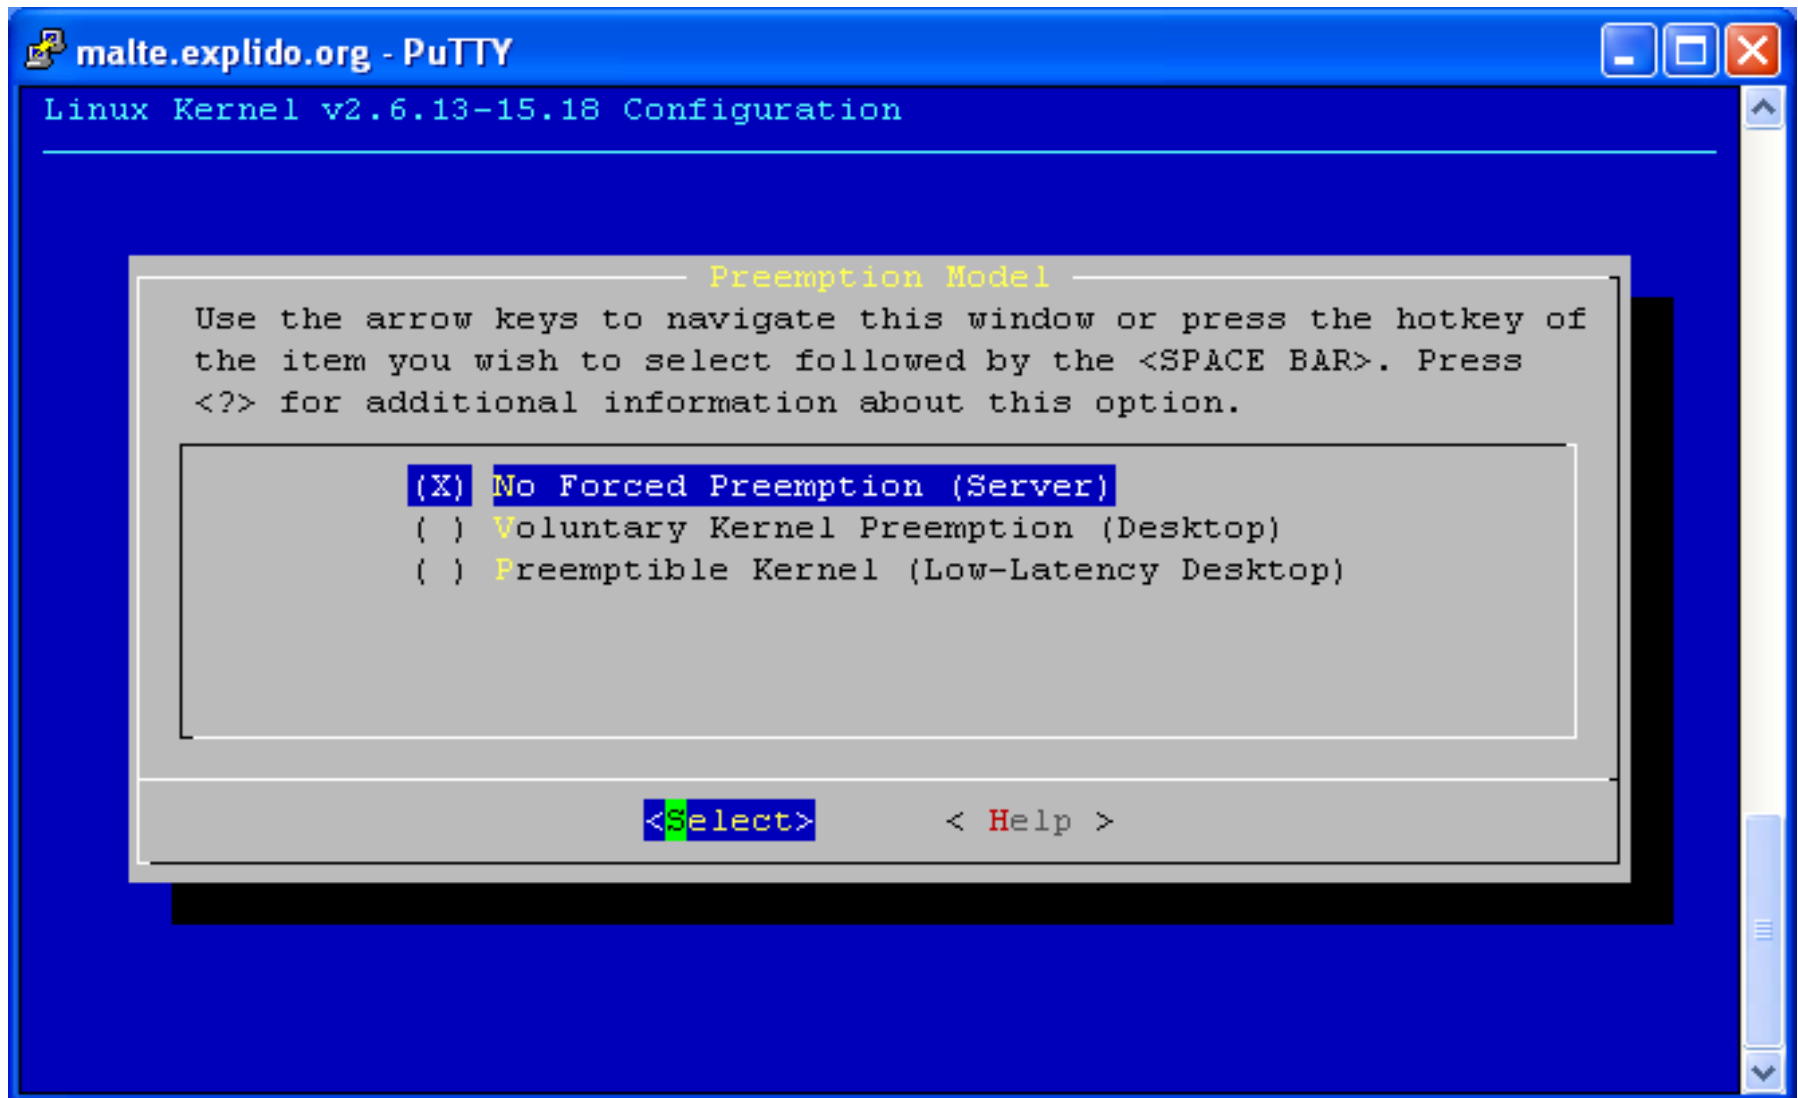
malte.explido.org - PuTTY

Linux Kernel v2.6.13-15.18 Configuration

Preemption Model

Use the arrow keys to navigate this window or press the hotkey of the item you wish to select followed by the <SPACE BAR>. Press <?> for additional information about this option.

(X) No Forced Preemption (Server)
( ) Voluntary Kernel Preemption (Desktop)
( ) Preemptible Kernel (Low-Latency Desktop)

<Select> < Help >